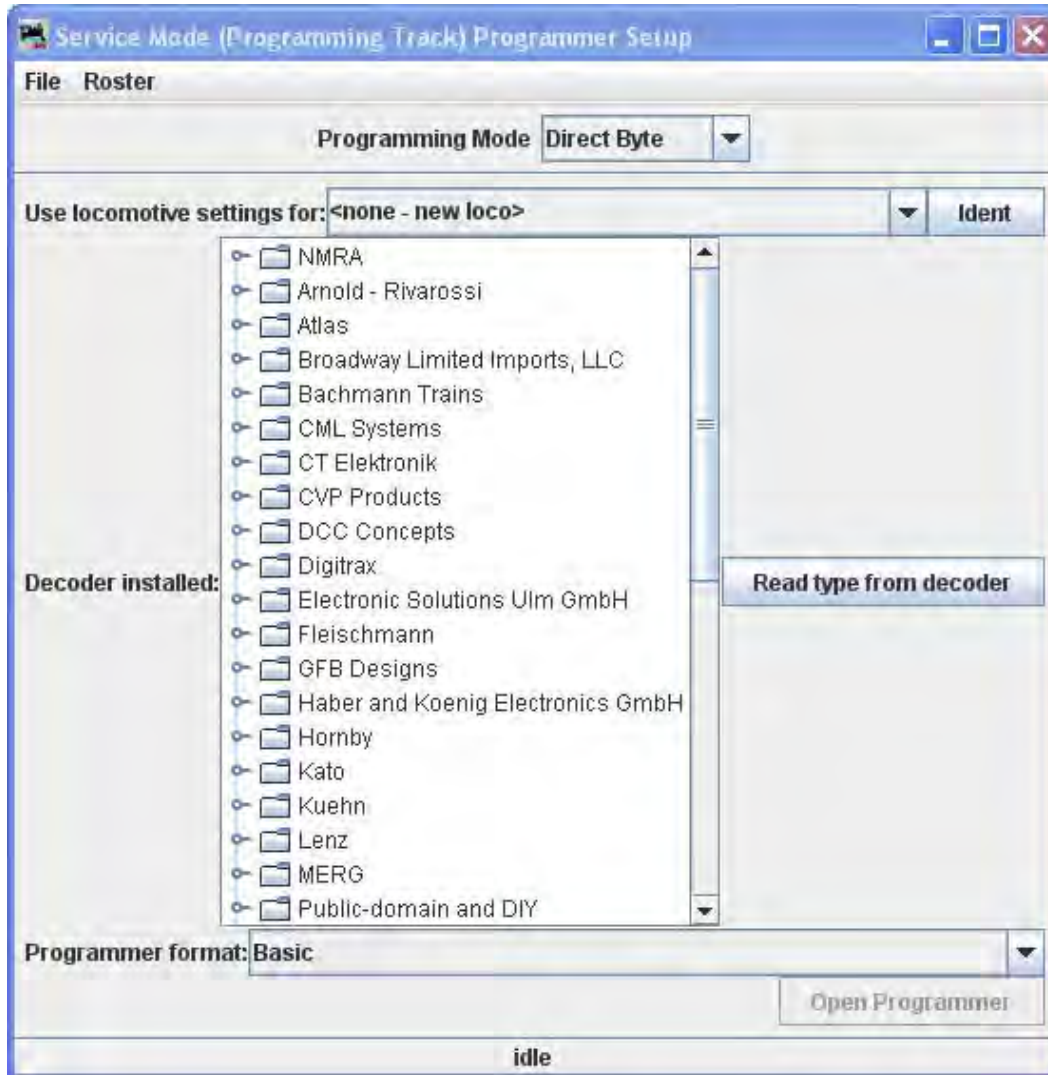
Service Mode (Programming Track) Programmer Setup

File Roster

Programming Mode Direct Byte

Use locomotive settings for: <none - new loco> Ident

NMRA
Arnold - Rivarossi
Atlas
Broadway Limited Imports, LLC
Bachmann Trains
CML Systems
CT Elektronik
CVP Products
DCC Concepts
Digitrax
Electronic Solutions Ulm GmbH
Fleischmann
GFB Designs
Haber and Koenig Electronics GmbH
Hornby
Kato
Kuehn
Lenz
MERG
Public-domain and DIY

Decoder installed:

Read type from decoder

Programmer format: Basic

Open Programmer

idle